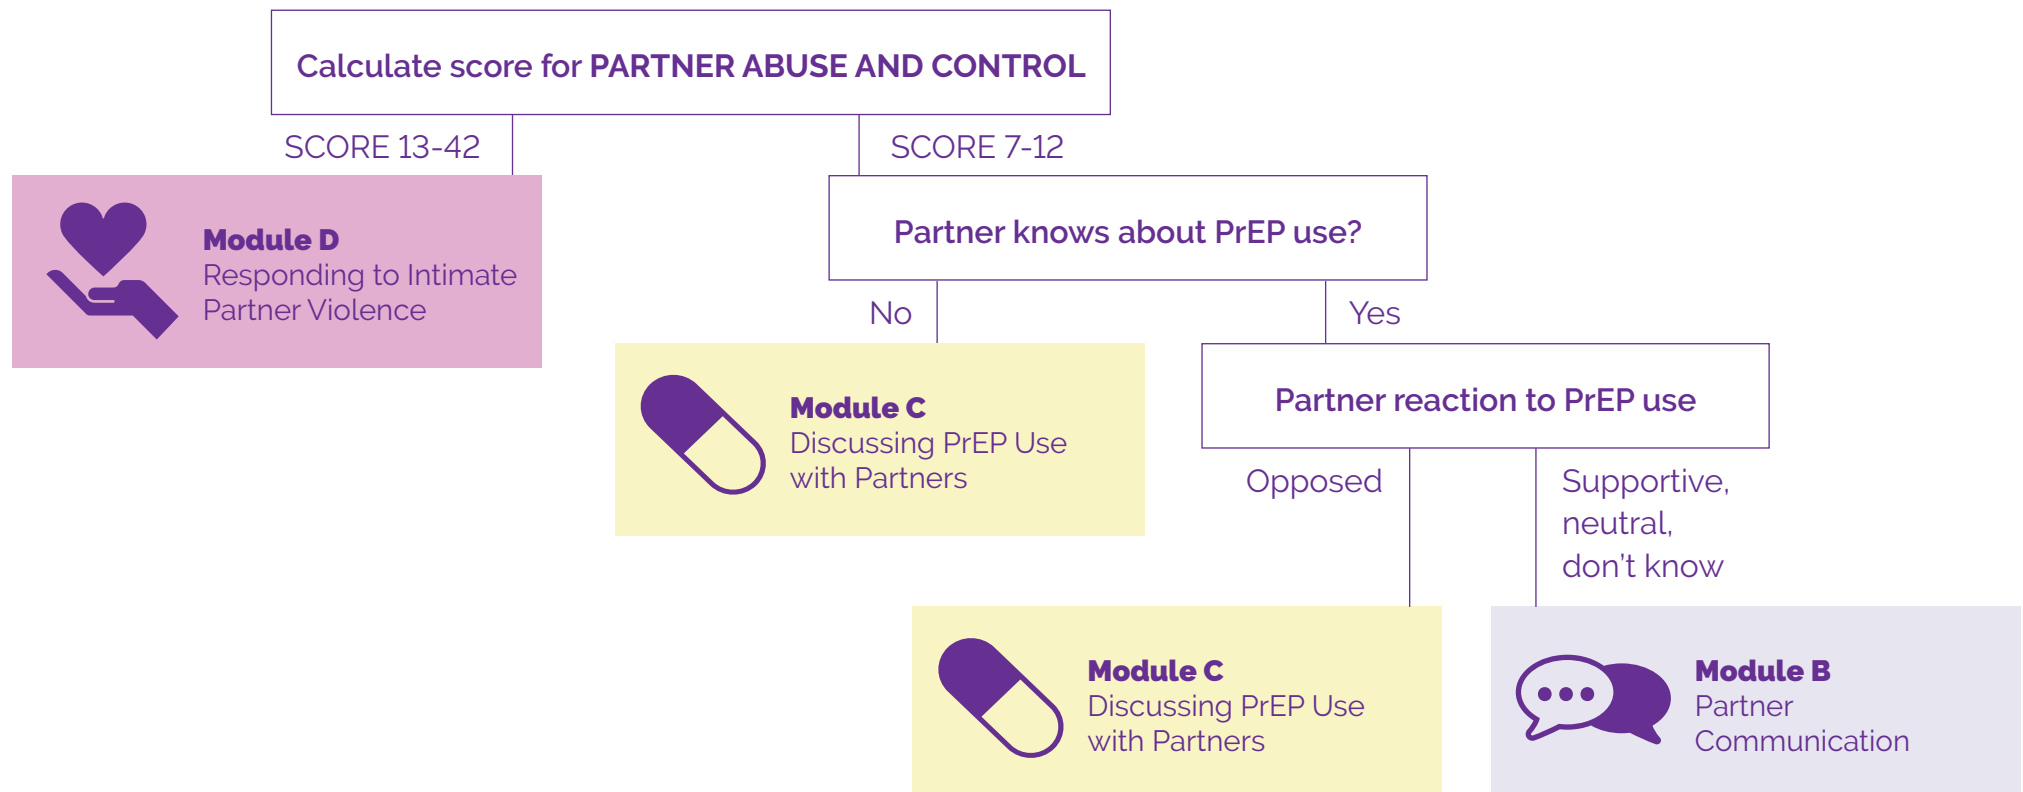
Calculate score for PARTNER ABUSE AND CONTROL

SCORE 13-42

SCORE 7-12

Module D
Responding to Intimate Partner Violence

Partner knows about PrEP use?

No

Yes

Module C
Discussing PrEP Use with Partners

Partner reaction to PrEP use

Opposed

Supportive, neutral, don't know

Module C
Discussing PrEP Use with Partners

Module B
Partner Communication